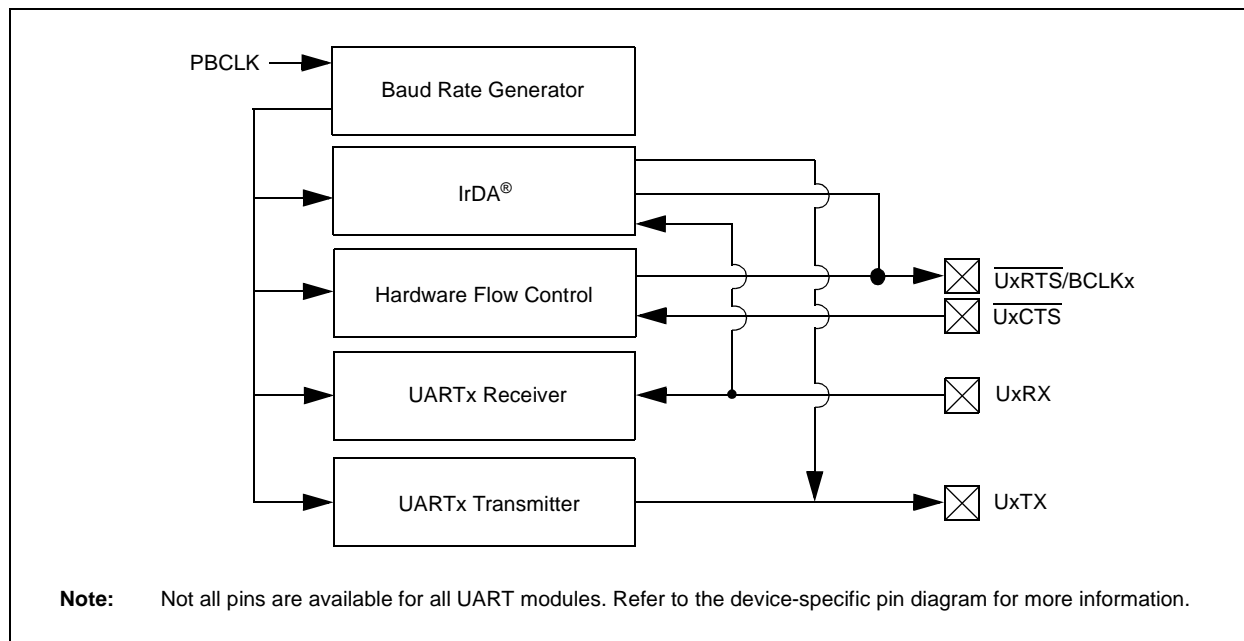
PBCLK

Baud Rate Generator

IrDA®

Hardware Flow Control

UARTx Receiver

UARTx Transmitter

$\overline{\text{UxRTS}}$/BCLKx

$\overline{\text{UxCTS}}$

UxRX

UxTX

**Note:** Not all pins are available for all UART modules. Refer to the device-specific pin diagram for more information.